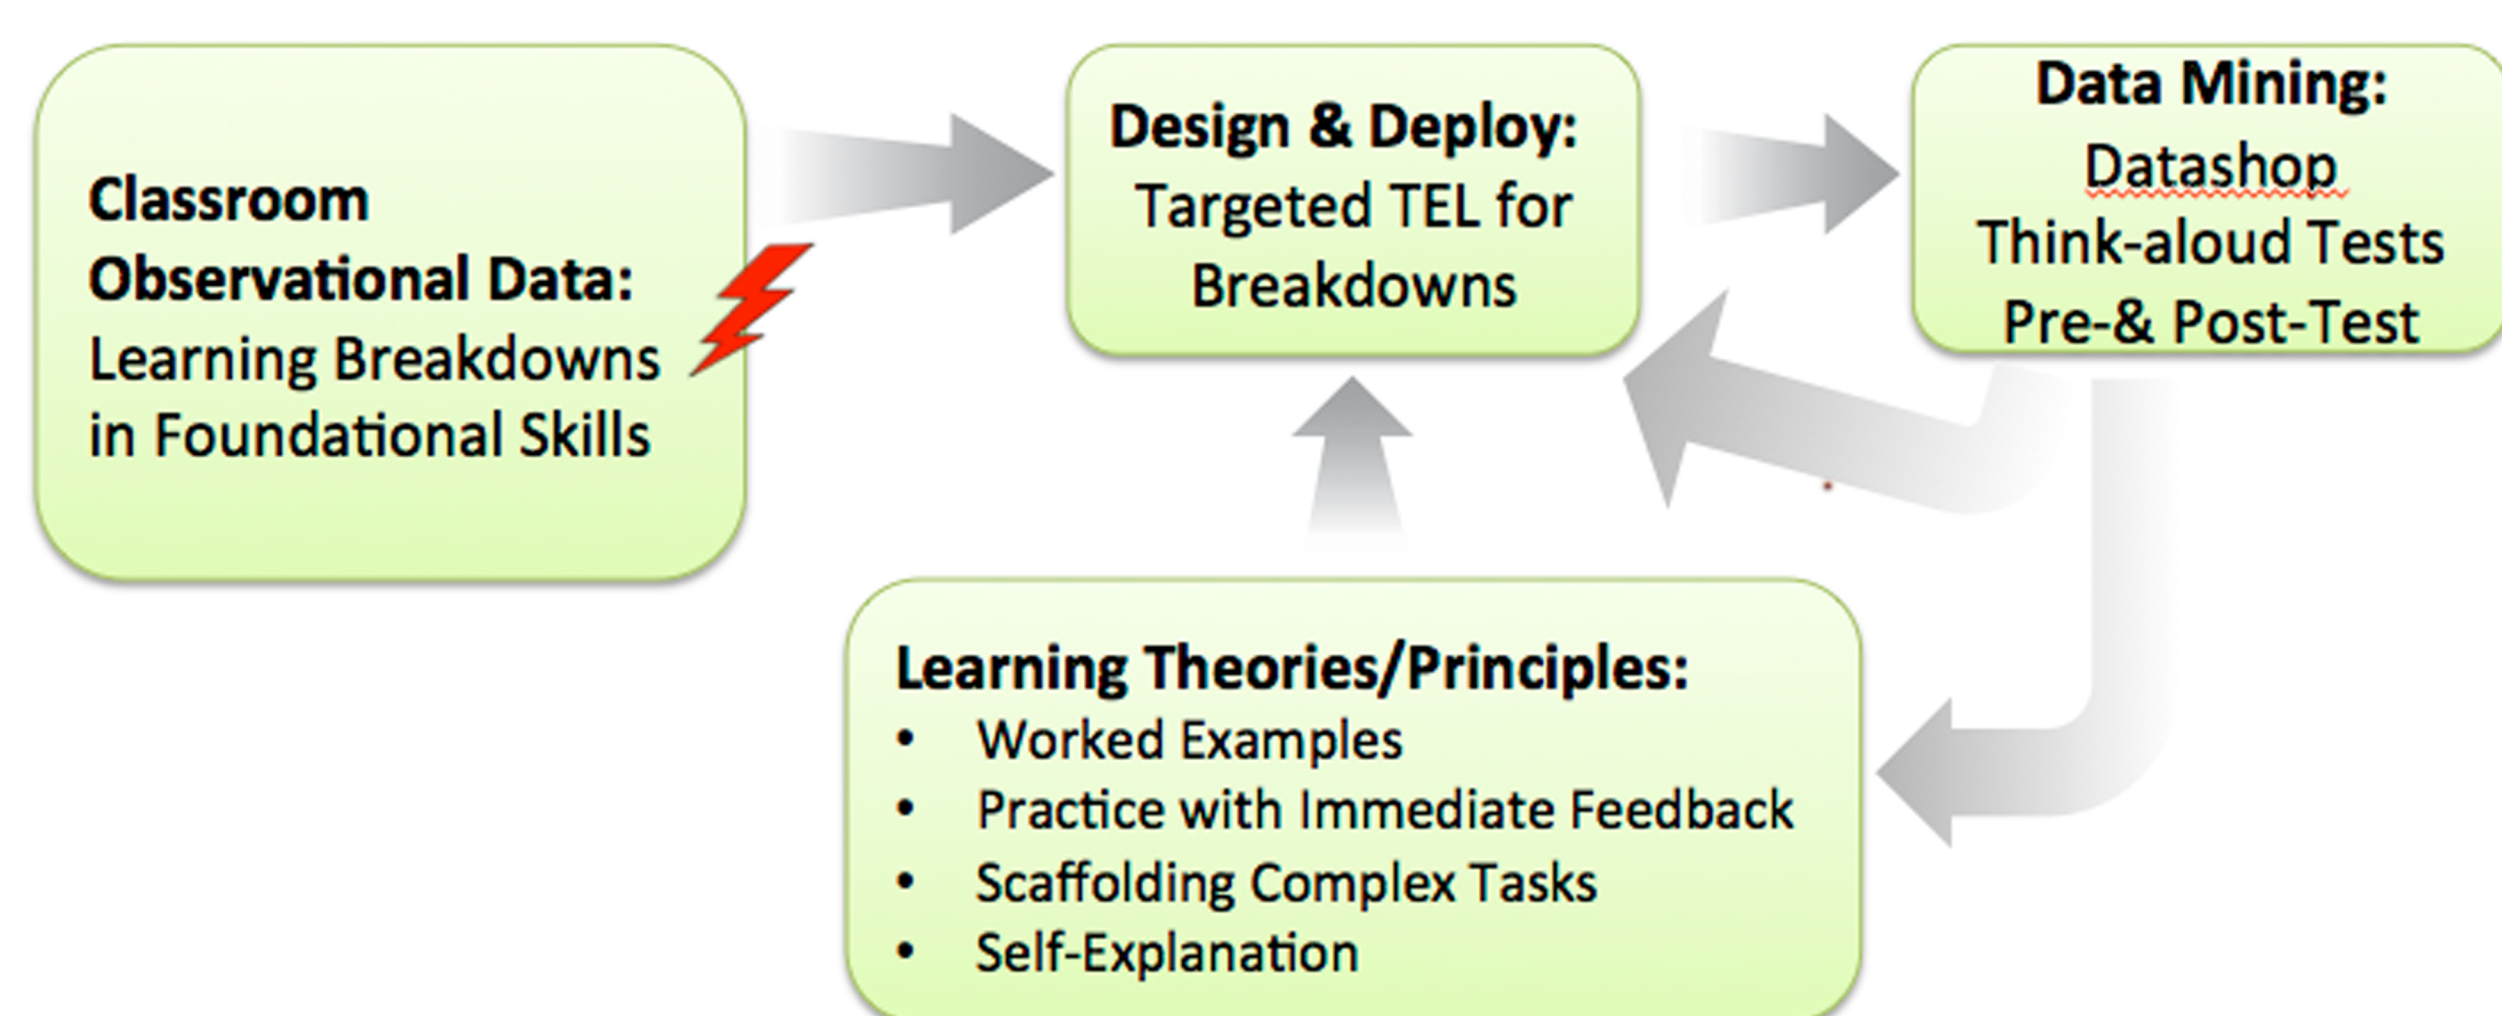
Classroom Observational Data:
Learning Breakdowns in Foundational Skills

Design & Deploy:
Targeted TEL for Breakdowns

Data Mining:
Datashop
Think-aloud Tests
Pre-& Post-Test

Learning Theories/Principles:
• Worked Examples
• Practice with Immediate Feedback
• Scaffolding Complex Tasks
• Self-Explanation